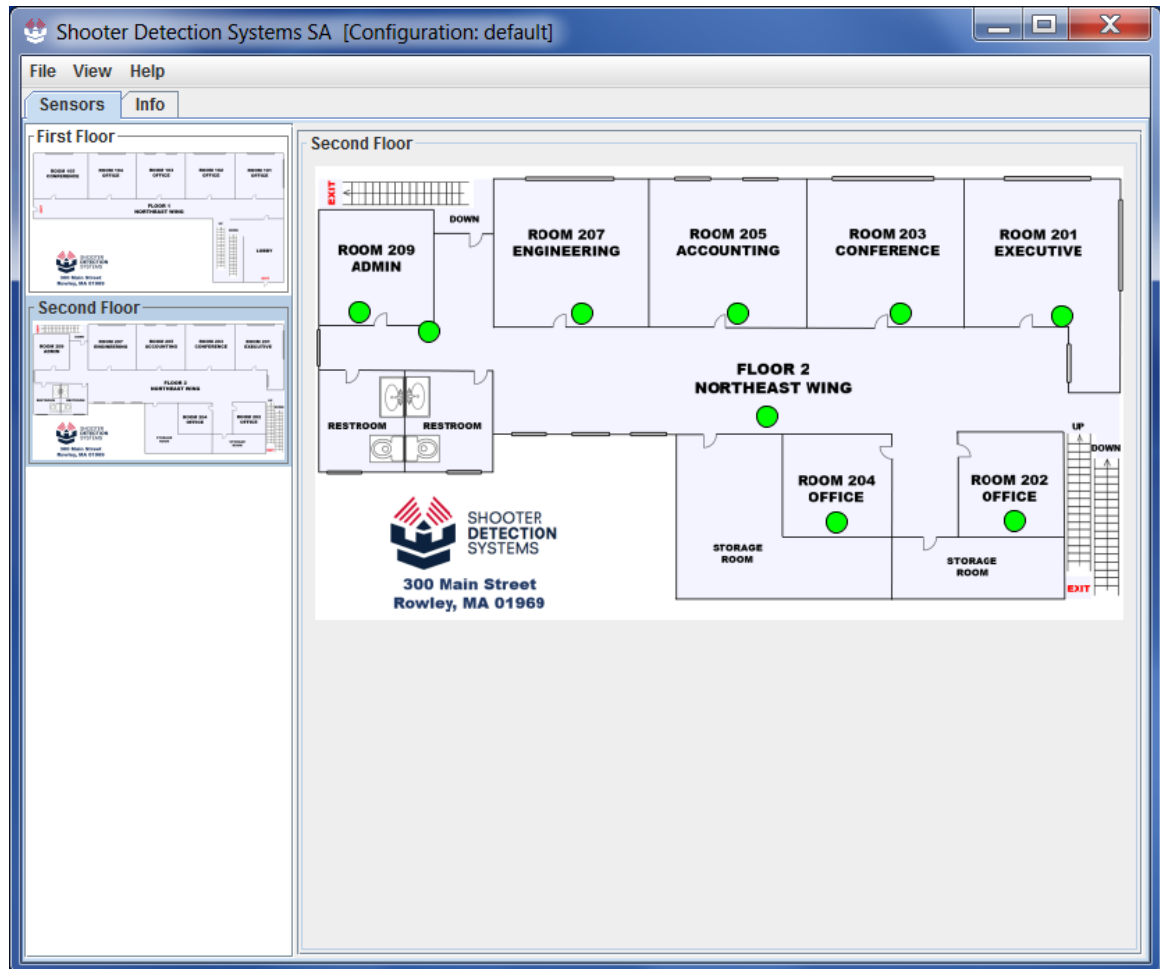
Shooter Detection Systems SA [Configuration: default]

File View Help

Sensors Info

First Floor

ROOM 102 CONFERENCE
ROOM 104 OFFICE
ROOM 103 OFFICE
ROOM 102 OFFICE
ROOM 101 OFFICE
FLOOR 1 NORTHEAST WING
LOBBY
SHOOTER DETECTION SYSTEMS
300 Main Street Rowley, MA 01969

Second Floor

ROOM 209 ADMIN
ROOM 207 ENGINEERING
ROOM 205 ACCOUNTING
ROOM 203 CONFERENCE
ROOM 201 EXECUTIVE
FLOOR 2 NORTHEAST WING
RESTROOM
RESTROOM
ROOM 204 OFFICE
ROOM 202 OFFICE
STORAGE ROOM
STORAGE ROOM
SHOOTER DETECTION SYSTEMS
300 Main Street Rowley, MA 01969

Second Floor

EXIT
DOWN
ROOM 209 ADMIN
ROOM 207 ENGINEERING
ROOM 205 ACCOUNTING
ROOM 203 CONFERENCE
ROOM 201 EXECUTIVE
FLOOR 2 NORTHEAST WING
RESTROOM
RESTROOM
UP
DOWN
ROOM 204 OFFICE
ROOM 202 OFFICE
STORAGE ROOM
STORAGE ROOM
EXIT
SHOOTER DETECTION SYSTEMS
300 Main Street
Rowley, MA 01969